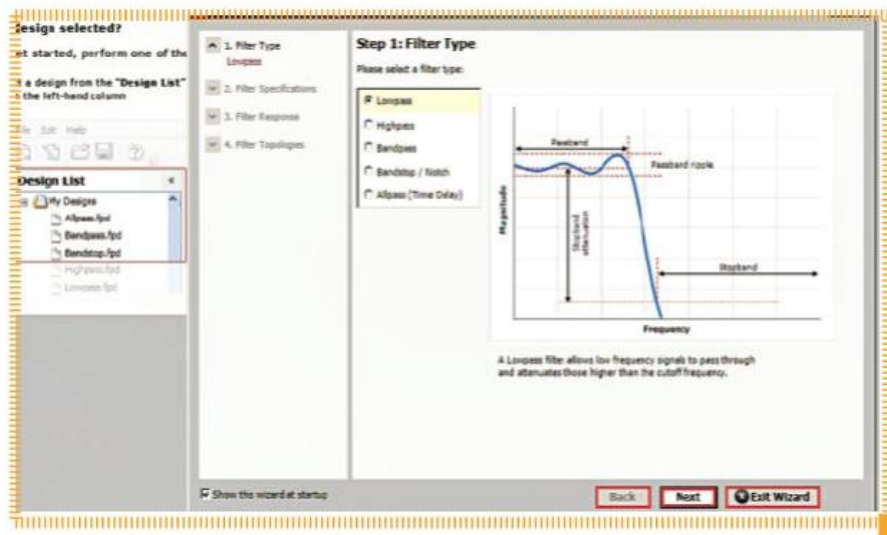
esign selected?

et started, perform one of the

t a design from the "Design List" the left-hand column

File Edit Help

Design List

My Designs

Allpass.fpd

Bandpass.fpd

Bandstop.fpd

Highpass.fpd

Lowpass.fpd

1. Filter Type
Lowpass

2. Filter Specifications

3. Filter Response

4. Filter Topologies

Step 1: Filter Type

Please select a filter type:

Lowpass

Highpass

Bandpass

Bandstop / Notch

Allpass (Time Delay)

Passband

Passband ripple

Stopband attenuation

Stopband

Magnitude

Frequency

A Lowpass filter allows low frequency signals to pass through and attenuates those higher than the cutoff frequency.

Show this wizard at startup

Back

Next

Exit Wizard